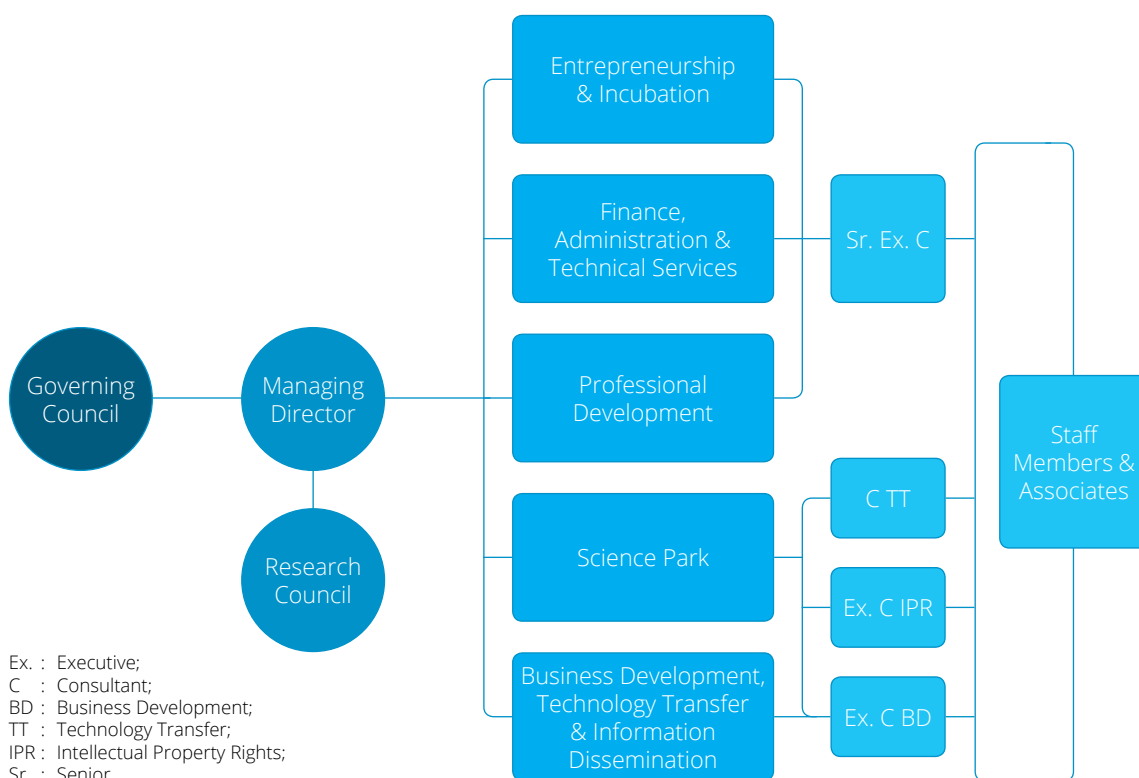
Entrepreneurship & Incubation

Finance, Administration & Technical Services

Sr. Ex. C

Governing Council

Managing Director

Professional Development

Staff Members & Associates

C TT

Research Council

Science Park

Ex. C IPR

Business Development, Technology Transfer & Information Dissemination

Ex. C BD

Ex. : Executive;
C : Consultant;
BD : Business Development;
TT : Technology Transfer;
IPR : Intellectual Property Rights;
Sr. : Senior